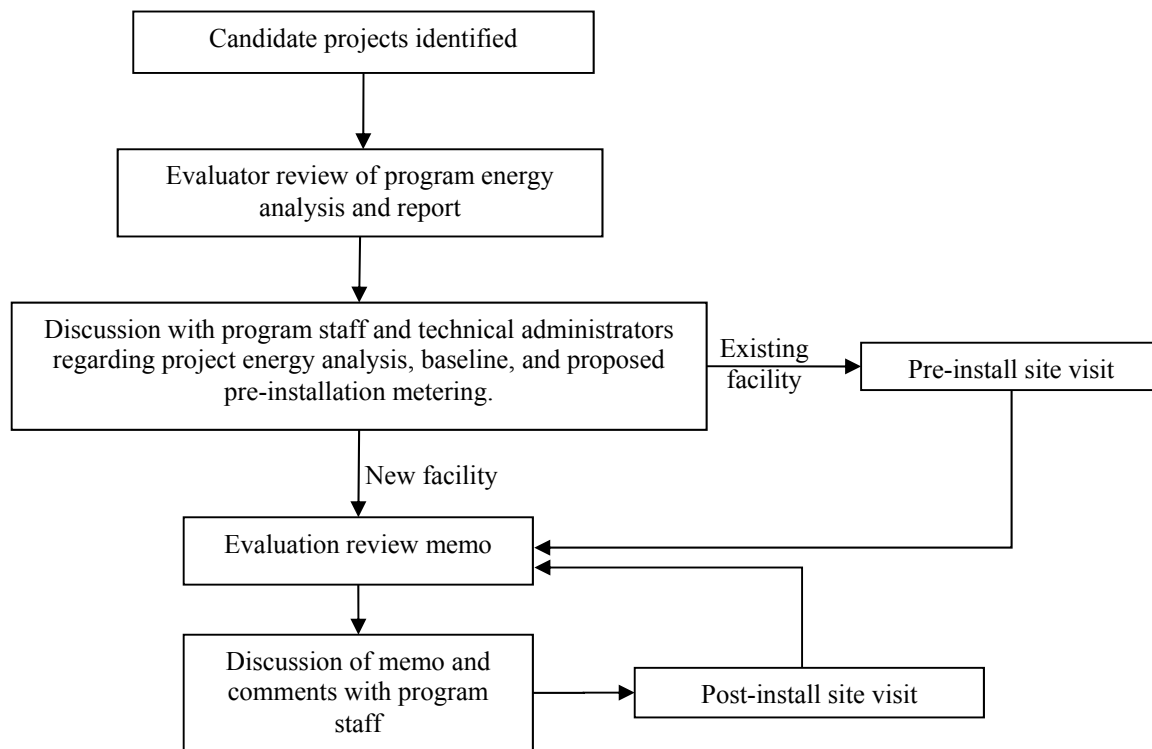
Candidate projects identified

Evaluator review of program energy analysis and report

Discussion with program staff and technical administrators regarding project energy analysis, baseline, and proposed pre-installation metering.

Existing facility

Pre-install site visit

New facility

Evaluation review memo

Discussion of memo and comments with program staff

Post-install site visit